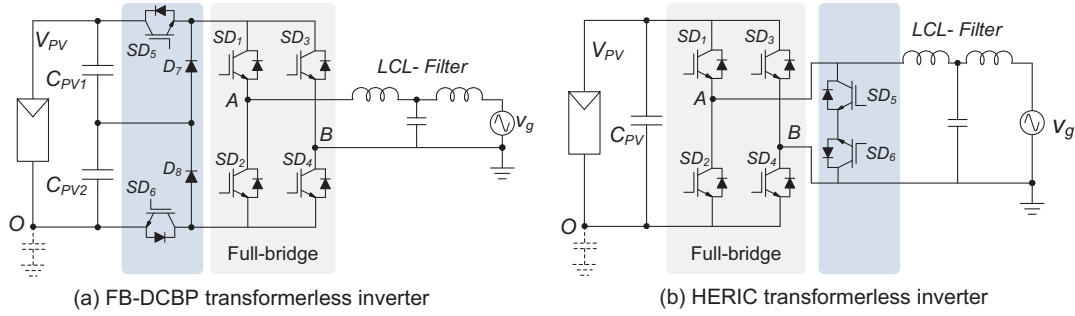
$V_{PV}$
$SD_5$
$C_{PV1}$
$D_7$
$SD_1$
$SD_3$
LCL- Filter
$A$
$B$
$v_g$
$C_{PV2}$
$D_8$
$SD_2$
$SD_4$
$SD_6$
$O$
Full-bridge
(a) FB-DCBP transformerless inverter

$V_{PV}$
$SD_1$
$SD_3$
LCL- Filter
$A$
$SD_5$
$C_{PV}$
$B$
$v_g$
$SD_2$
$SD_4$
$SD_6$
$O$
Full-bridge
(b) HERIC transformerless inverter